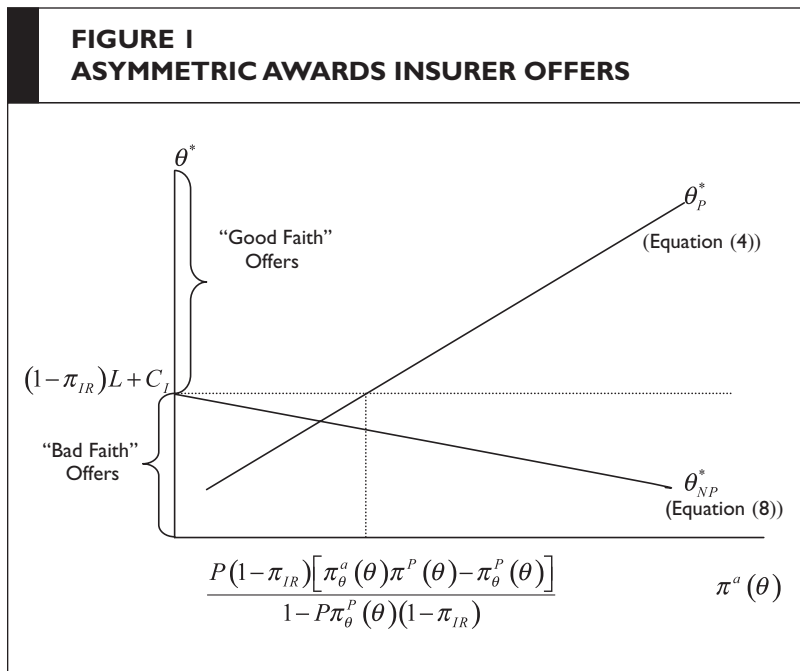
FIGURE 1
ASYMMETRIC AWARDS INSURER OFFERS

$\theta^*$

"Good Faith" Offers

$\theta_P^*$

(Equation (4))

$(1-\pi_{IR})L + C_I$

"Bad Faith" Offers

$\theta_{NP}^*$

(Equation (8))

$\frac{P(1-\pi_{IR})\left[\pi_\theta^a(\theta)\pi^P(\theta)-\pi_\theta^P(\theta)\right]}{1-P\pi_\theta^P(\theta)(1-\pi_{IR})}$

$\pi^a(\theta)$